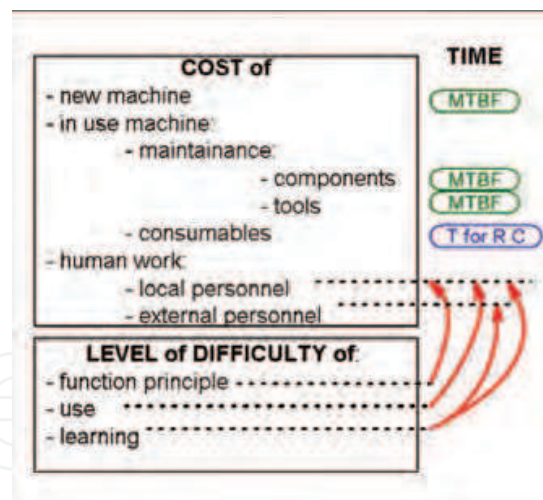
COST of
- new machine
- in use machine:
- maintainance:
- components
- tools
- consumables
- human work:
- local personnel
- external personnel

TIME
MTBF
MTBF
MTBF
T for R C

LEVEL of DIFFICULTY of:
- function principle
- use
- learning